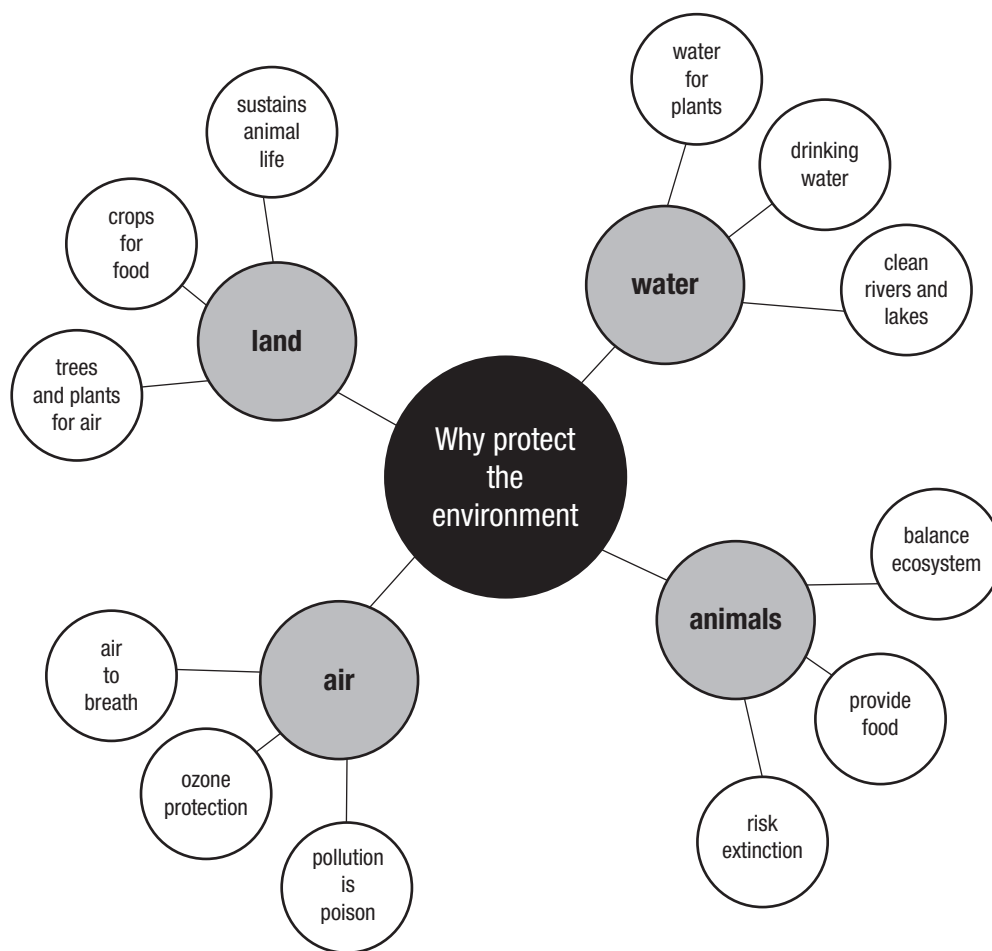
Why protect the environment

land

sustains animal life

crops for food

trees and plants for air

water

water for plants

drinking water

clean rivers and lakes

air

air to breath

ozone protection

pollution is poison

animals

balance ecosystem

provide food

risk extinction